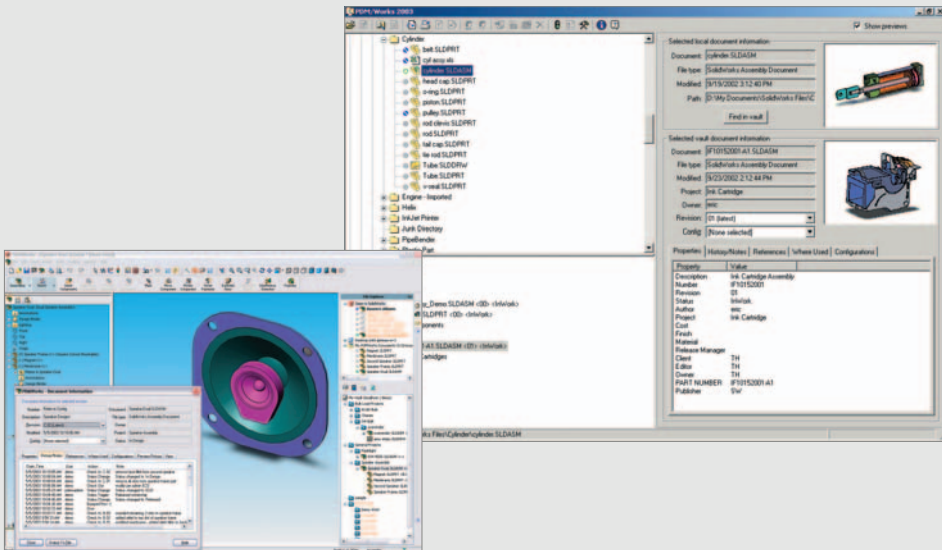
PDM/Works 2003

Show previews

Cylinder
belt.SLDPRT
cyl assy.xls
cylinder.SLDASM
head cap.SLDPRT
o-ring.SLDPRT
piston.SLDPRT
pulley.SLDPRT
rod clevis.SLDPRT
rod.SLDPRT
tail cap.SLDPRT
tie rod.SLDPRT
Tube.SLDDRW
Tube.SLDPRT
v-seal.SLDPRT
Engine - Imported
Helix
InkJet Printer
Junk Directory
PipeBender

Selected local document information
Document: cylinder.SLDASM
File type: SolidWorks Assembly Document
Modified: 9/19/2002 3:12:40 PM
Path: D:\My Documents\SolidWorks Files\C
Find in vault

Selected vault document information
Document: IF10152001-A1.SLDASM
File type: SolidWorks Assembly Document
Modified: 9/23/2002 2:12:44 PM
Project: Ink Cartridge
Owner: eric
Revision: 01 (latest)
Config: [None selected]

Properties | History/Notes | References | Where Used | Configurations

| Property | Value |
|---|---|
| Description | Ink Cartridge Assembly |
| Number | IF10152001 |
| Revision | 01 |
| Status | InWork |
| Author | eric |
| Project | Ink Cartridge |
| Cost | |
| Finish | |
| Material | |
| Release Manager | |
| Client | TH |
| Editor | TH |
| Owner | TH |
| PART NUMBER | IF10152001-A1 |
| Publisher | SW |

_Demo.SLDASM <00> <InWork>
SLDPRT <00> <InWork>
ponents
-A1.SLDASM <01> <InWork>
artridges

rks Files\Cylinder\cylinder.SLDASM

Document information

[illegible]